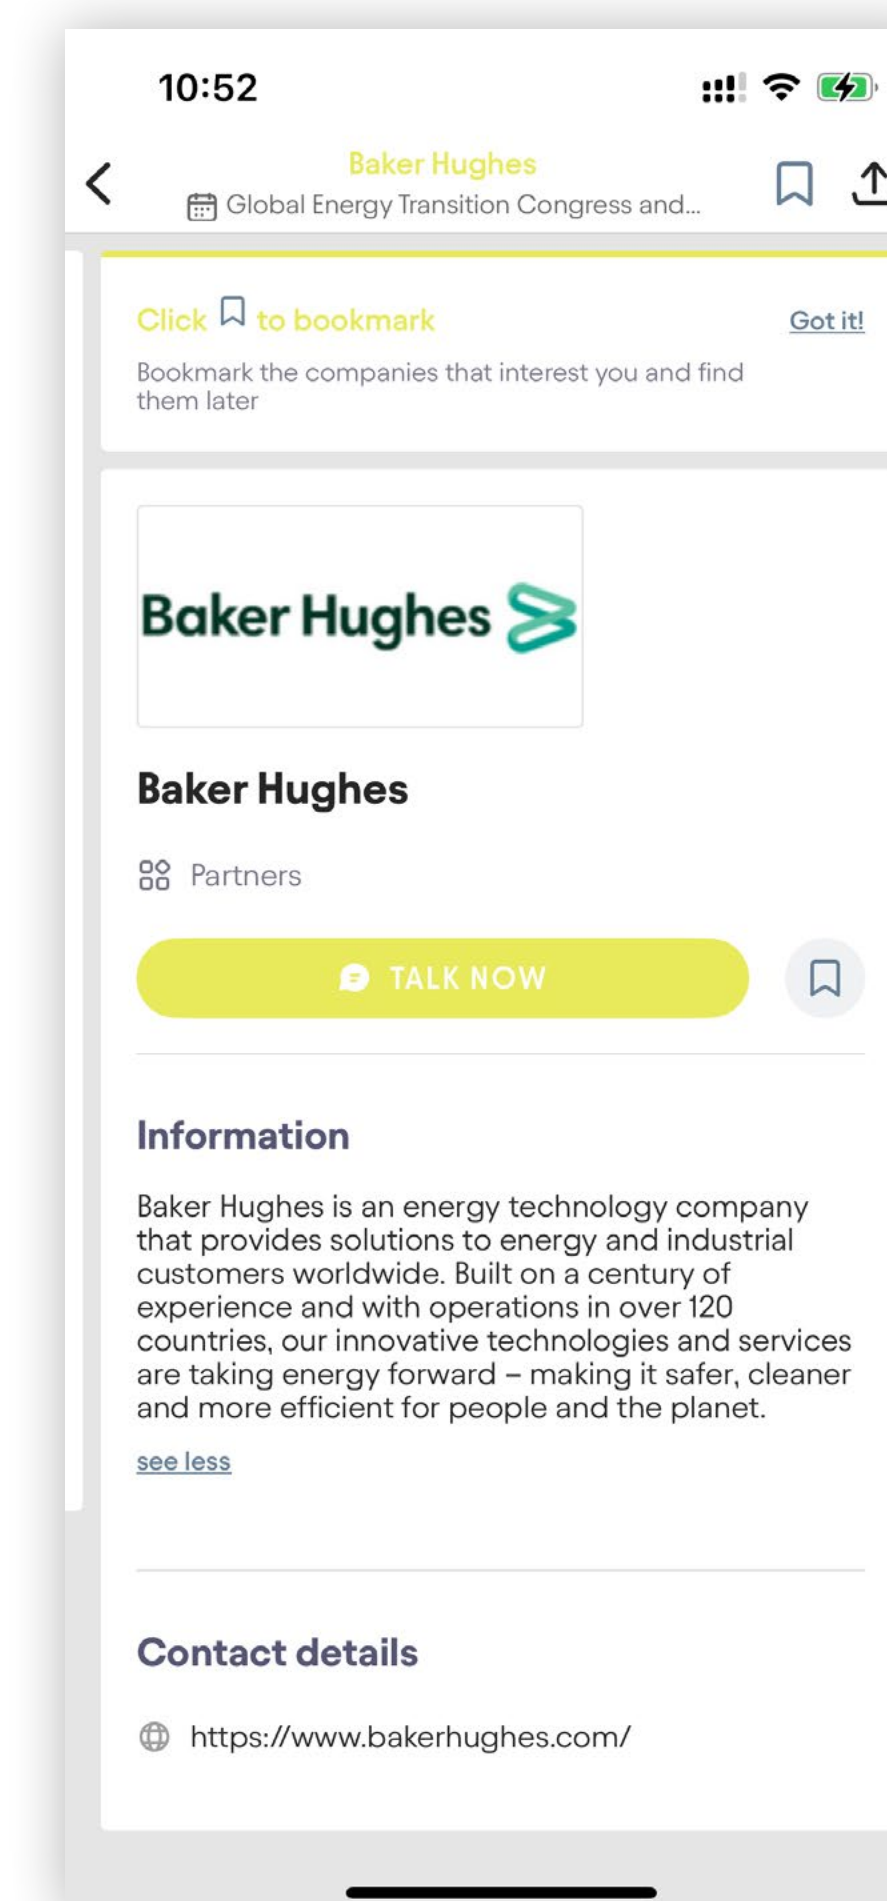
10:52

Baker Hughes
Global Energy Transition Congress and...

Click to bookmark
Got it!

Bookmark the companies that interest you and find them later

Baker Hughes

Baker Hughes

Partners

TALK NOW

Information

Baker Hughes is an energy technology company that provides solutions to energy and industrial customers worldwide. Built on a century of experience and with operations in over 120 countries, our innovative technologies and services are taking energy forward – making it safer, cleaner and more efficient for people and the planet.

see less

Contact details

https://www.bakerhughes.com/